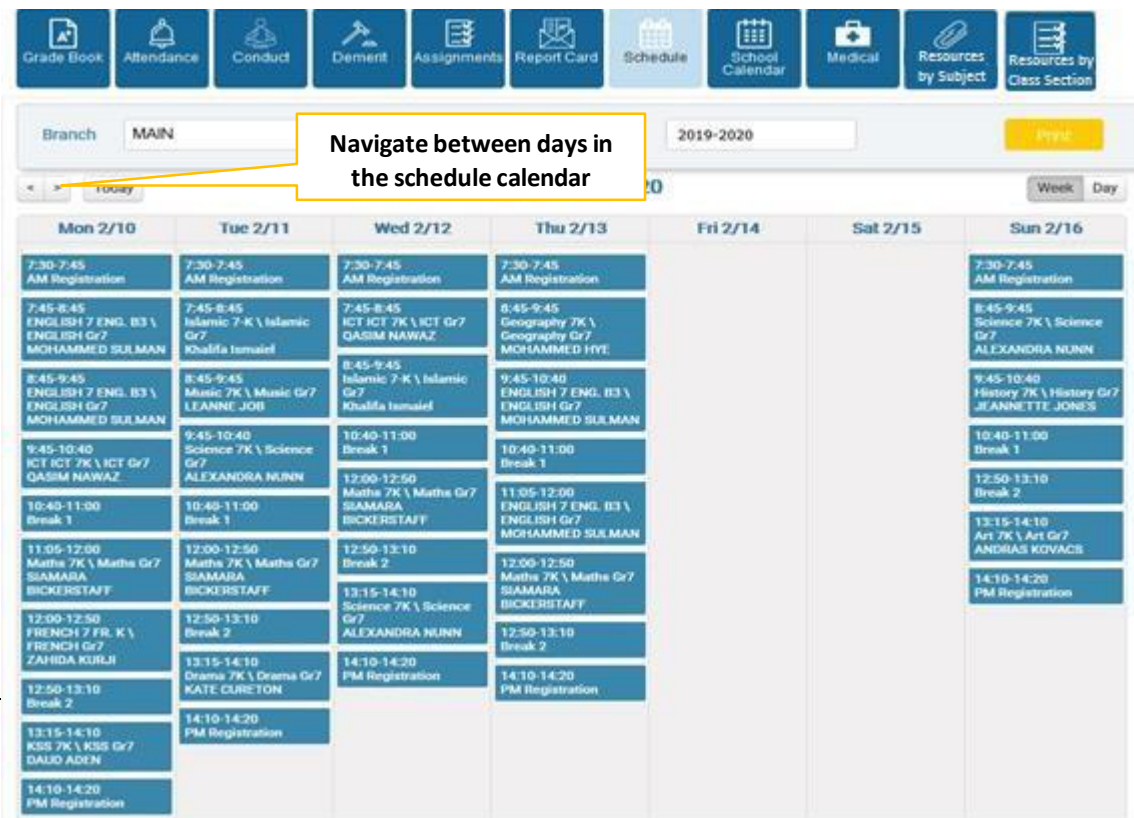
Grade Book | Attendance | Conduct | Demerit | Assignments | Report Card | Schedule | School Calendar | Medical | Resources by Subject | Resources by Class Section

Branch MAIN

2019-2020

Print

Navigate between days in the schedule calendar

< > Today

20

Week Day

Mon 2/10

7:30-7:45
AM Registration

7:45-8:45
ENGLISH 7 ENG. B3 \ ENGLISH Gr7
MOHAMMED SULMAN

8:45-9:45
ENGLISH 7 ENG. B3 \ ENGLISH Gr7
MOHAMMED SULMAN

9:45-10:40
ICT ICT 7K \ ICT Gr7
QASIM NAWAZ

10:40-11:00
Break 1

11:05-12:00
Maths 7K \ Maths Gr7
SIAMARA BICKERSTAFF

12:00-12:50
FRENCH 7 FR. K \ FRENCH Gr7
ZAHIDA KURJI

12:50-13:10
Break 2

13:15-14:10
KSS 7K \ KSS Gr7
DAUD ADEN

14:10-14:20
PM Registration

Tue 2/11

7:30-7:45
AM Registration

7:45-8:45
Islamic 7-K \ Islamic Gr7
Khalifa Ismaiel

8:45-9:45
Music 7K \ Music Gr7
LEANNE JOB

9:45-10:40
Science 7K \ Science Gr7
ALEXANDRA NUNN

10:40-11:00
Break 1

12:00-12:50
Maths 7K \ Maths Gr7
SIAMARA BICKERSTAFF

12:50-13:10
Break 2

13:15-14:10
Drama 7K \ Drama Gr7
KATE CURETON

14:10-14:20
PM Registration

Wed 2/12

7:30-7:45
AM Registration

7:45-8:45
ICT ICT 7K \ ICT Gr7
QASIM NAWAZ

8:45-9:45
Islamic 7-K \ Islamic Gr7
Khalifa Ismaiel

10:40-11:00
Break 1

12:00-12:50
Maths 7K \ Maths Gr7
SIAMARA BICKERSTAFF

12:50-13:10
Break 2

13:15-14:10
Science 7K \ Science Gr7
ALEXANDRA NUNN

14:10-14:20
PM Registration

Thu 2/13

7:30-7:45
AM Registration

8:45-9:45
Geography 7K \ Geography Gr7
MOHAMMED HYE

9:45-10:40
ENGLISH 7 ENG. B3 \ ENGLISH Gr7
MOHAMMED SULMAN

10:40-11:00
Break 1

11:05-12:00
ENGLISH 7 ENG. B3 \ ENGLISH Gr7
MOHAMMED SULMAN

12:00-12:50
Maths 7K \ Maths Gr7
SIAMARA BICKERSTAFF

12:50-13:10
Break 2

14:10-14:20
PM Registration

Fri 2/14

Sat 2/15

Sun 2/16

7:30-7:45
AM Registration

8:45-9:45
Science 7K \ Science Gr7
ALEXANDRA NUNN

9:45-10:40
History 7K \ History Gr7
JEANNETTE JONES

10:40-11:00
Break 1

12:50-13:10
Break 2

13:15-14:10
Art 7K \ Art Gr7
ANDRAS KOVACS

14:10-14:20
PM Registration